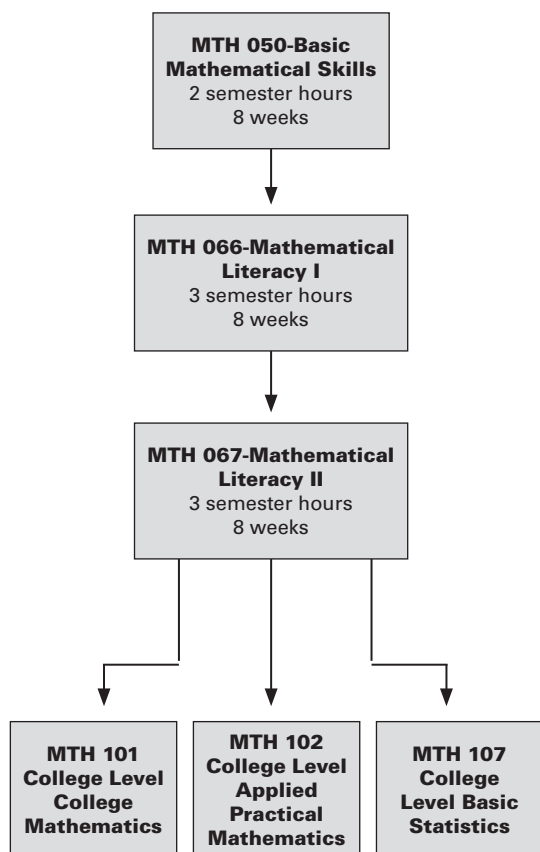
MTH 050-Basic Mathematical Skills
2 semester hours
8 weeks

MTH 066-Mathematical Literacy I
3 semester hours
8 weeks

MTH 067-Mathematical Literacy II
3 semester hours
8 weeks

MTH 101 College Level College Mathematics

MTH 102 College Level Applied Practical Mathematics

MTH 107 College Level Basic Statistics